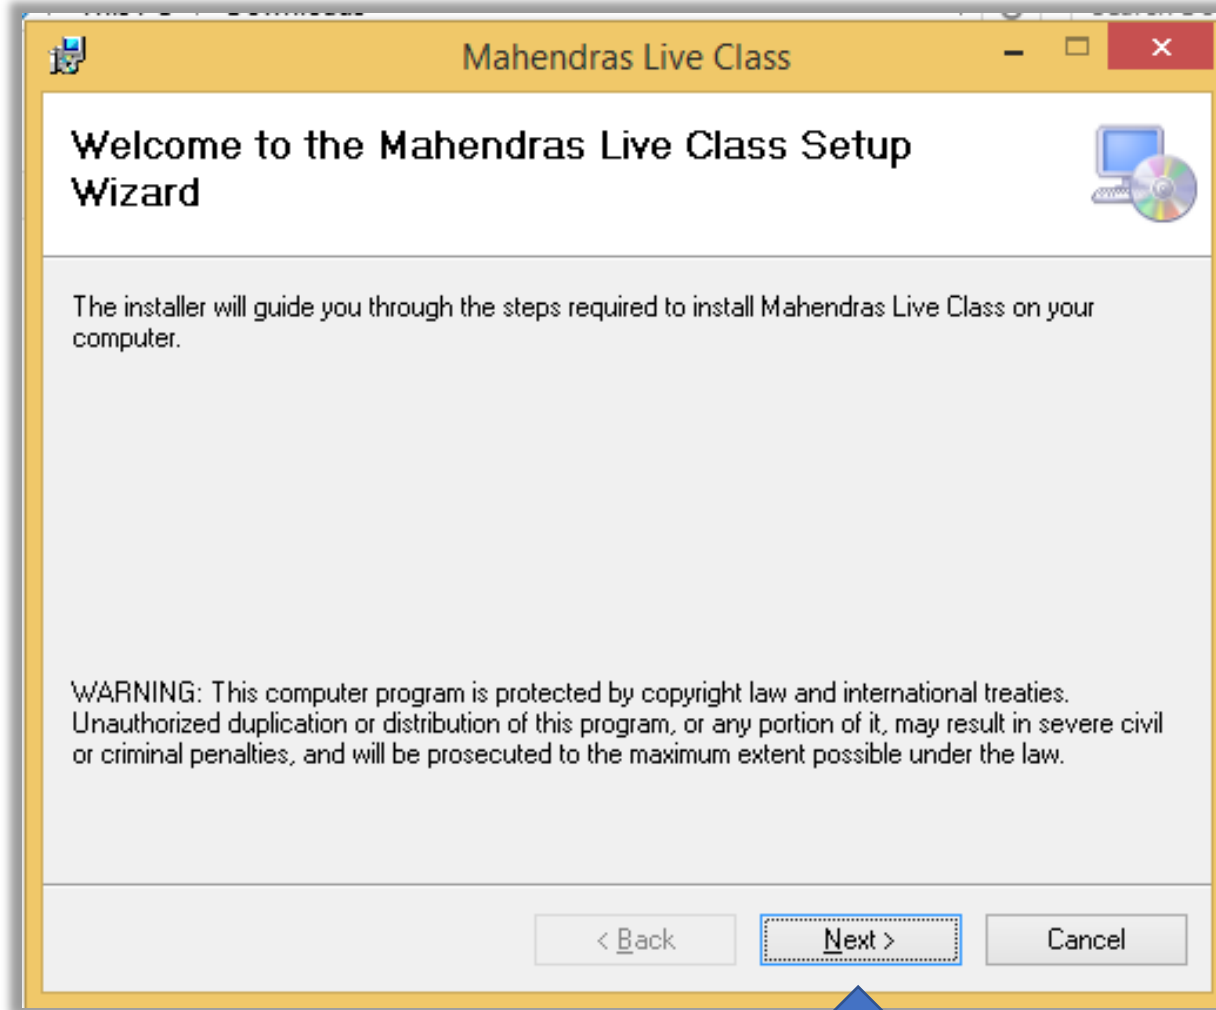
Mahendras Live Class

Welcome to the Mahendras Live Class Setup Wizard

The installer will guide you through the steps required to install Mahendras Live Class on your computer.

WARNING: This computer program is protected by copyright law and international treaties. Unauthorized duplication or distribution of this program, or any portion of it, may result in severe civil or criminal penalties, and will be prosecuted to the maximum extent possible under the law.

< Back
Next >
Cancel